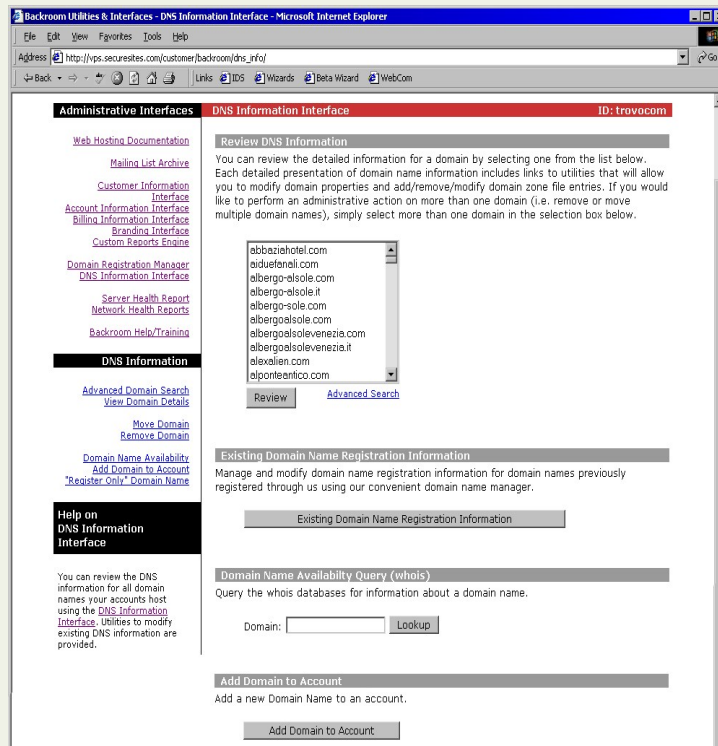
Backroom Utilities & Interfaces - DNS Information Interface - Microsoft Internet Explorer

File Edit View Favorites Tools Help

Address http://vps.securesites.com/customer/backroom/dns_info/

Go

Back Links IDS Wizards Beta Wizard WebCom

Administrative Interfaces

Web Hosting Documentation

Mailing List Archive

Customer Information Interface
Account Information Interface
Billing Information Interface
Branding Interface
Custom Reports Engine

Domain Registration Manager
DNS Information Interface

Server Health Report
Network Health Reports

Backroom Help/Training

DNS Information

Advanced Domain Search
View Domain Details

Move Domain
Remove Domain

Domain Name Availability
Add Domain to Account
"Register Only" Domain Name

Help on DNS Information Interface

You can review the DNS information for all domain names your accounts host using the DNS Information Interface. Utilities to modify existing DNS information are provided.

DNS Information Interface

ID: trovocom

Review DNS Information

You can review the detailed information for a domain by selecting one from the list below. Each detailed presentation of domain name information includes links to utilities that will allow you to modify domain properties and add/remove/modify domain zone file entries. If you would like to perform an administrative action on more than one domain (i.e. remove or move multiple domain names), simply select more than one domain in the selection box below.

abbaziahotel.com
aiduefanali.com
albergo-alsole.com
albergo-alsole.it
albergo-sole.com
albergoalsole.com
albergoalsolevenezia.com
albergoalsolevenezia.it
alexalien.com
alponteantico.com

Review

Advanced Search

Existing Domain Name Registration Information

Manage and modify domain name registration information for domain names previously registered through us using our convenient domain name manager.

Existing Domain Name Registration Information

Domain Name Availabilty Query (whois)

Query the whois databases for information about a domain name.

Domain:

Lookup

Add Domain to Account

Add a new Domain Name to an account.

Add Domain to Account